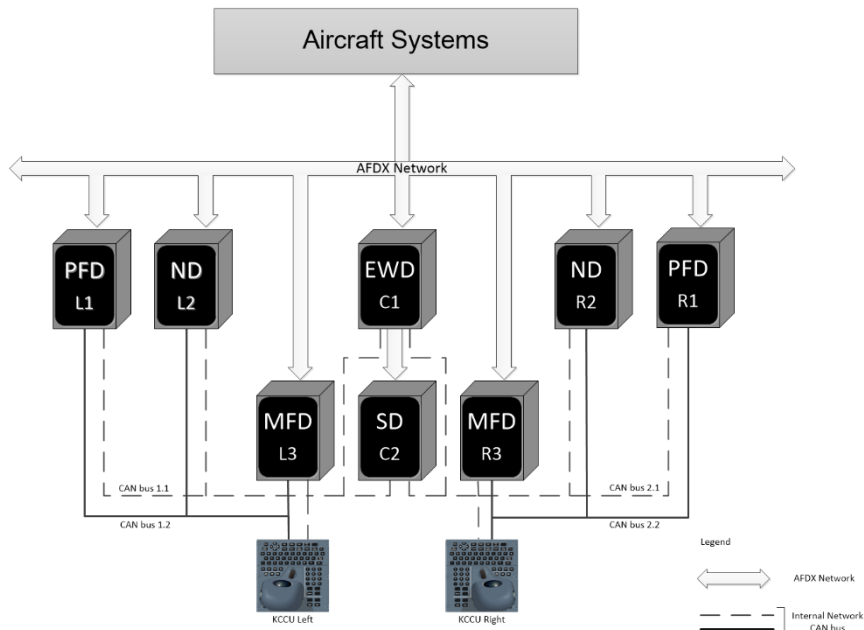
Aircraft Systems

AFDX Network

PFD
L1

ND
L2

EWD
C1

ND
R2

PFD
R1

MFD
L3

SD
C2

MFD
R3

CAN bus 1.1

CAN bus 1.2

CAN bus 2.1

CAN bus 2.2

KCCU Left

KCCU Right

Legend

AFDX Network

Internal Network

CAN bus